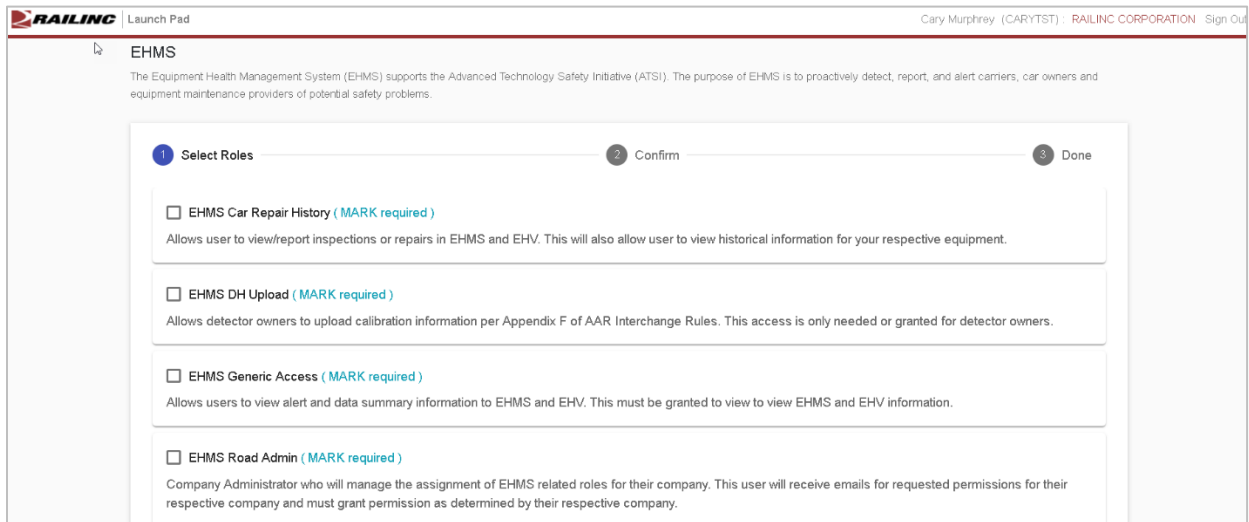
RAILINC | Launch Pad

Cary Murphrey (CARYTST) : RAILINC CORPORATION Sign Out

EHMS

The Equipment Health Management System (EHMS) supports the Advanced Technology Safety Initiative (ATSI). The purpose of EHMS is to proactively detect, report, and alert carriers, car owners and equipment maintenance providers of potential safety problems.

1 Select Roles

2 Confirm

3 Done

EHMS Car Repair History ( MARK required )

Allows user to view/report inspections or repairs in EHMS and EHV. This will also allow user to view historical information for your respective equipment.

EHMS DH Upload ( MARK required )

Allows detector owners to upload calibration information per Appendix F of AAR Interchange Rules. This access is only needed or granted for detector owners.

EHMS Generic Access ( MARK required )

Allows users to view alert and data summary information to EHMS and EHV. This must be granted to view to view EHMS and EHV information.

EHMS Road Admin ( MARK required )

Company Administrator who will manage the assignment of EHMS related roles for their company. This user will receive emails for requested permissions for their respective company and must grant permission as determined by their respective company.